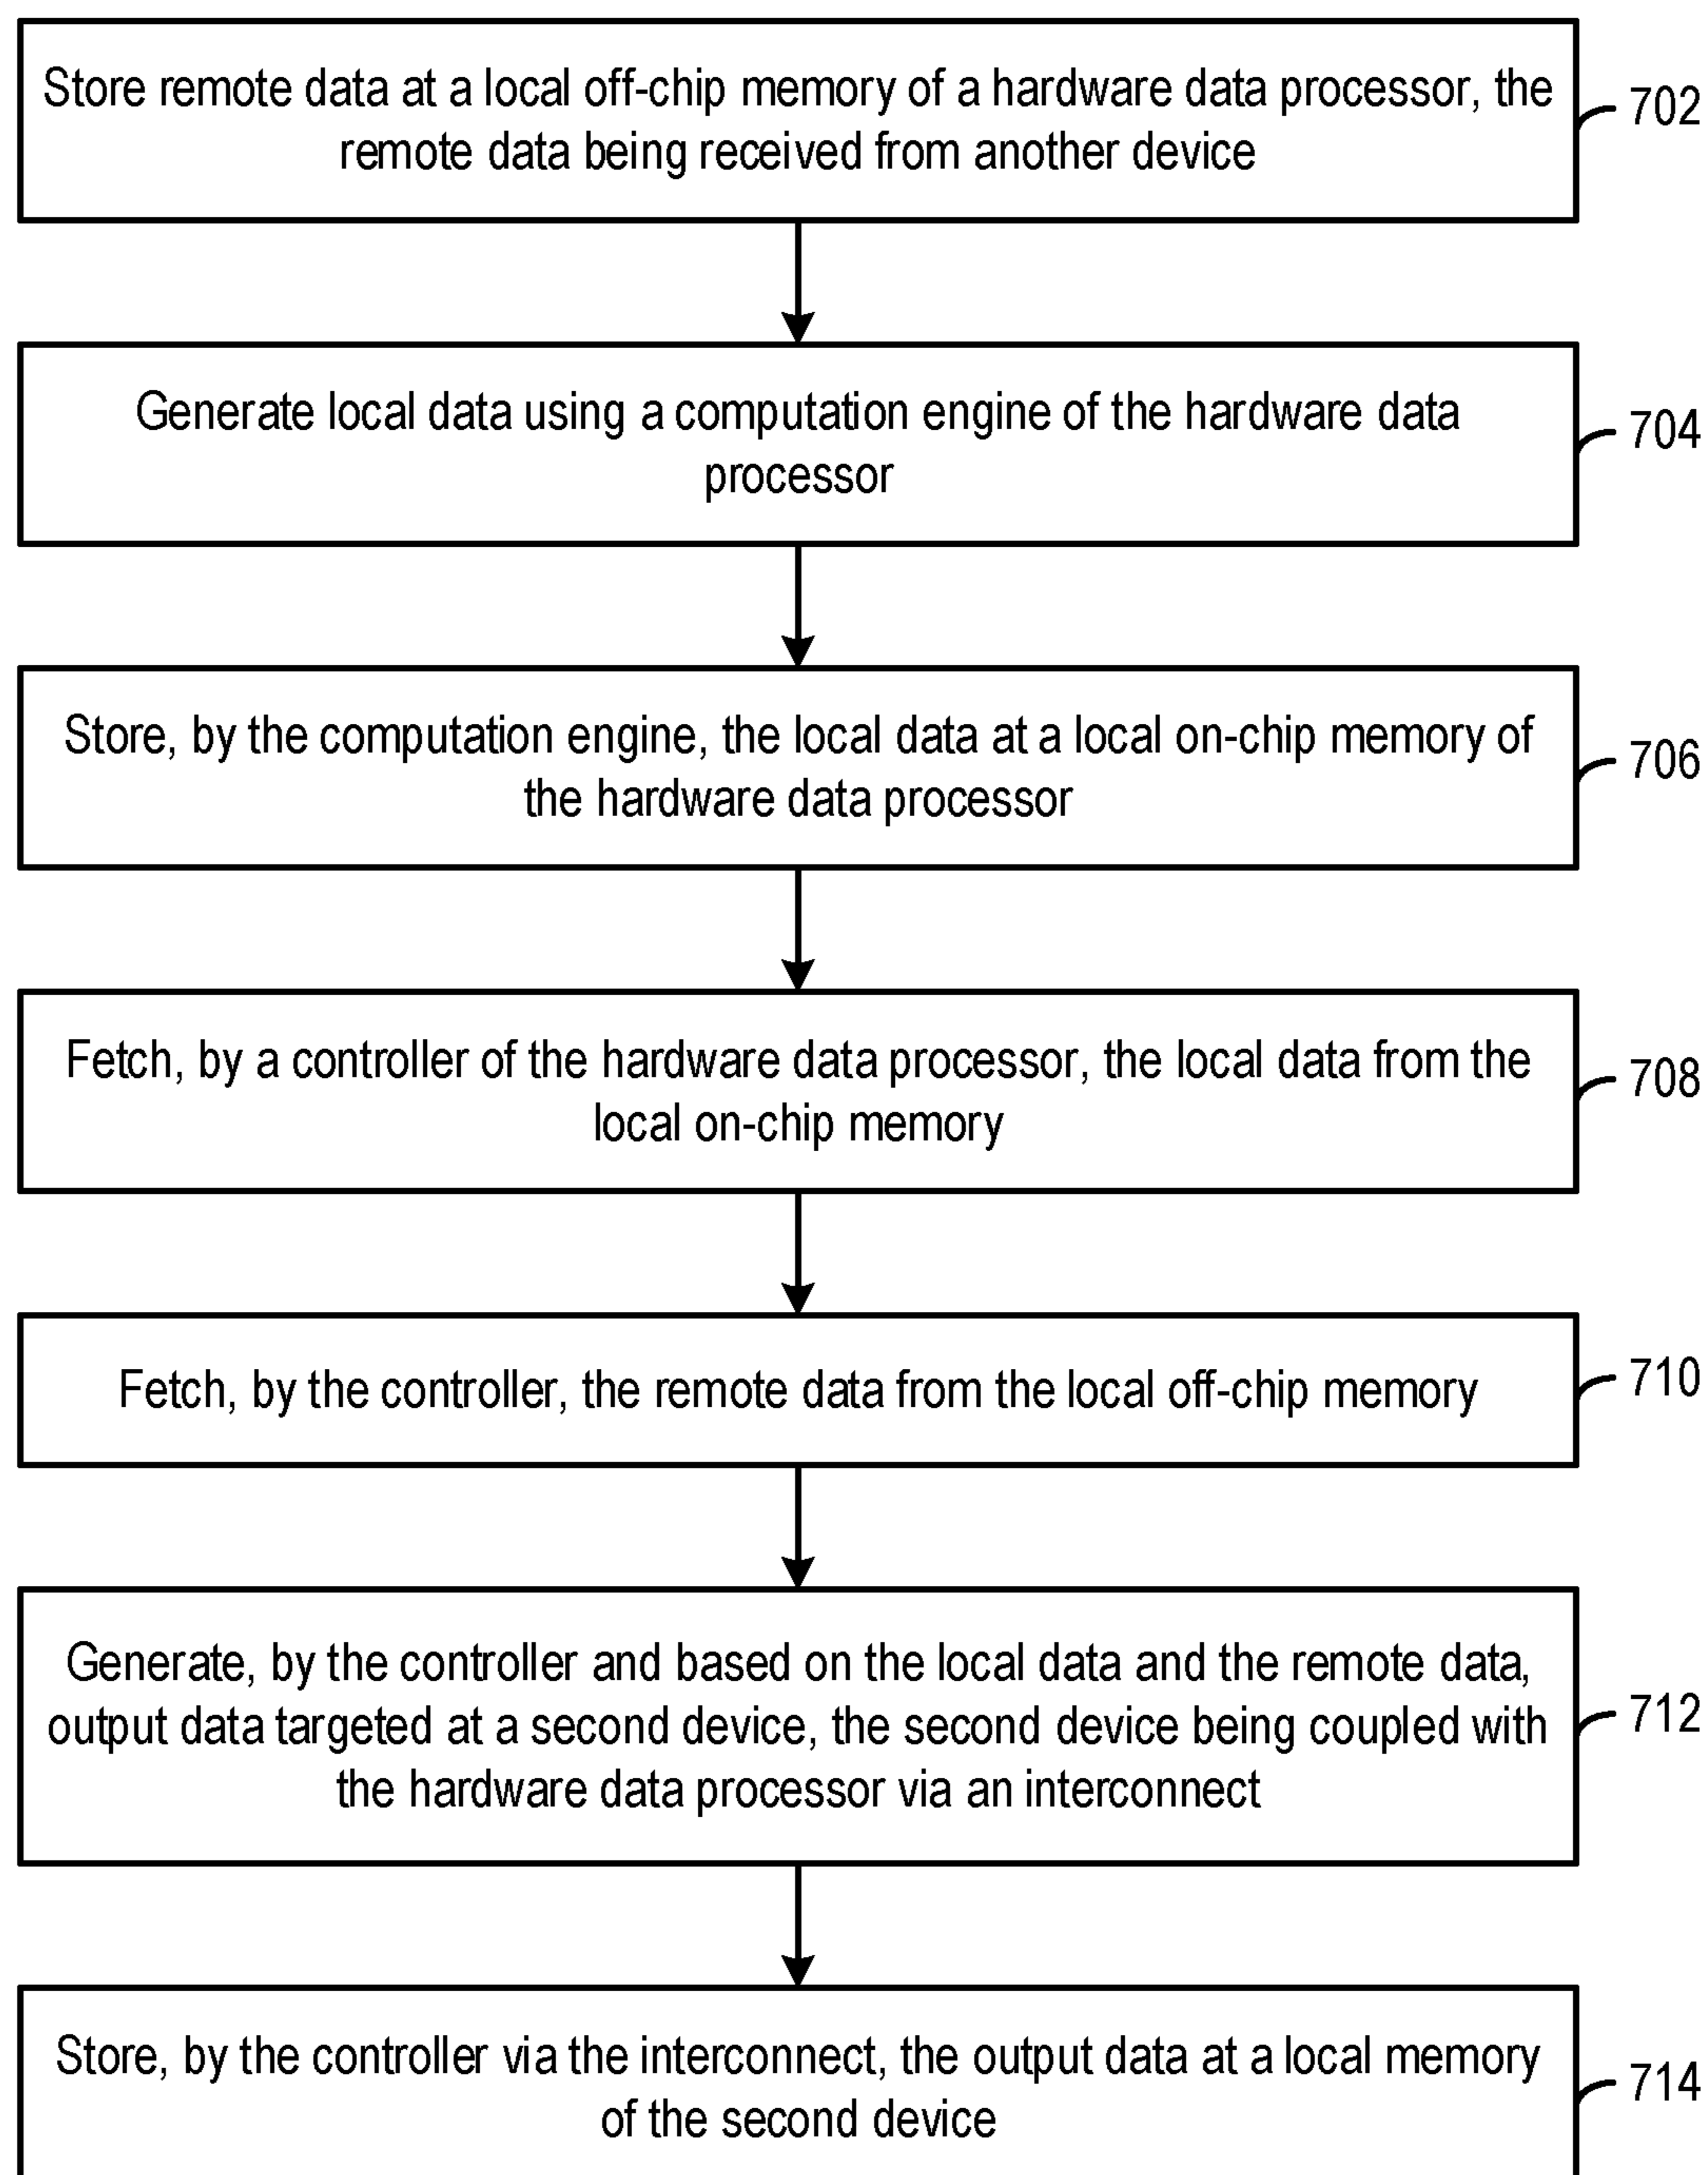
Store remote data at a local off-chip memory of a hardware data processor, the remote data being received from another device

702

Generate local data using a computation engine of the hardware data processor

704

Store, by the computation engine, the local data at a local on-chip memory of the hardware data processor

706

Fetch, by a controller of the hardware data processor, the local data from the local on-chip memory

708

Fetch, by the controller, the remote data from the local off-chip memory

710

Generate, by the controller and based on the local data and the remote data, output data targeted at a second device, the second device being coupled with the hardware data processor via an interconnect

712

Store, by the controller via the interconnect, the output data at a local memory of the second device

714